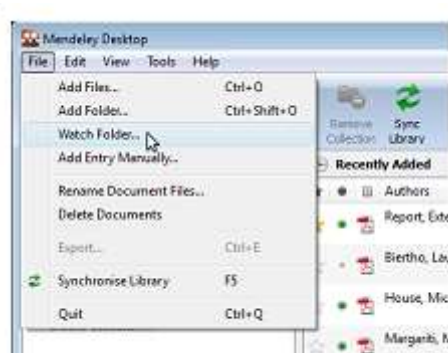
Mendeley Desktop

File Edit View Tools Help

Add Files... Ctrl+O
Add Folder... Ctrl+Shift+O
Watch Folder...
Add Entry Manually...
Rename Document Files...
Delete Documents
Export... Ctrl+E
Synchronise Library F5
Quit Ctrl+Q

Remove Collection
Sync Library
Recently Added
Authors
Report, Exte
Biertho, La
House, Mic
Margaris, N